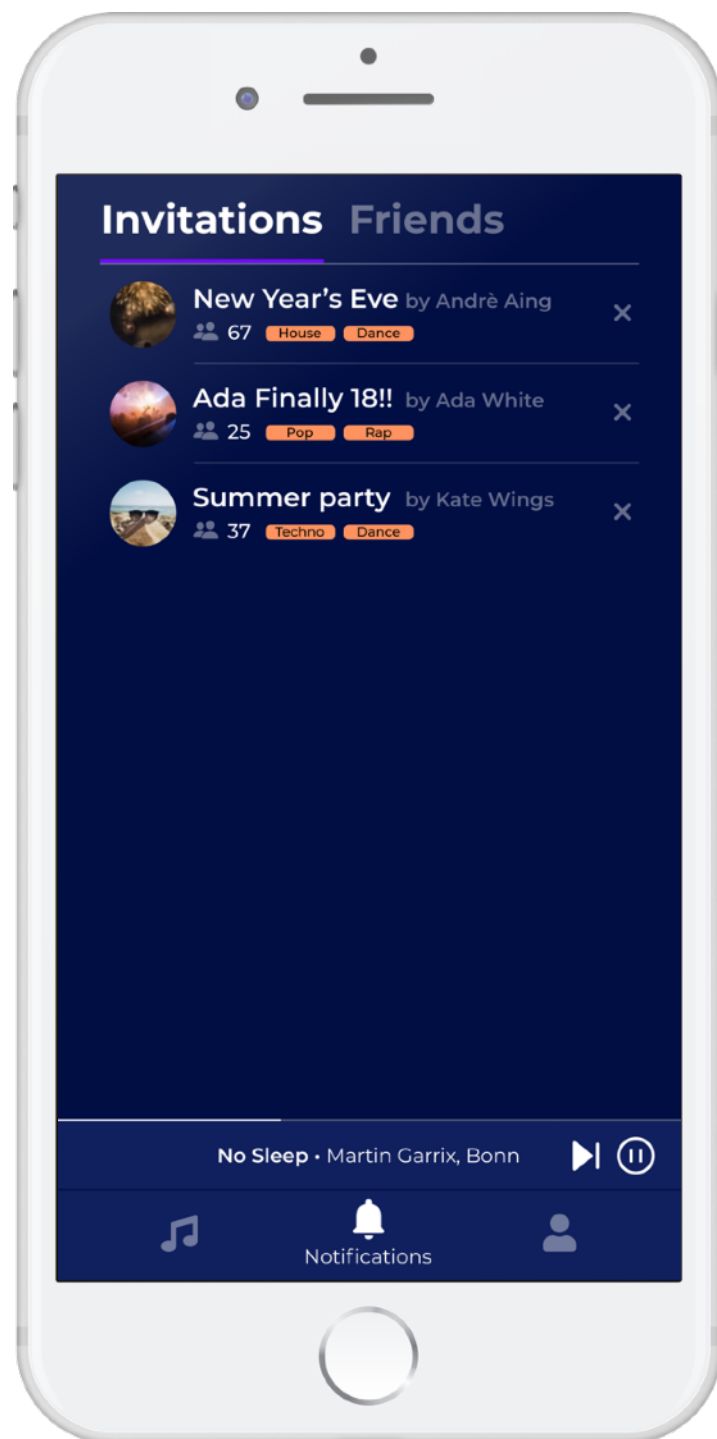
Invitations Friends

New Year's Eve by Andrè Aing
67 House Dance
×

Ada Finally 18!! by Ada White
25 Pop Rap
×

Summer party by Kate Wings
37 Techno Dance
×

No Sleep • Martin Garrix, Bonn

Notifications